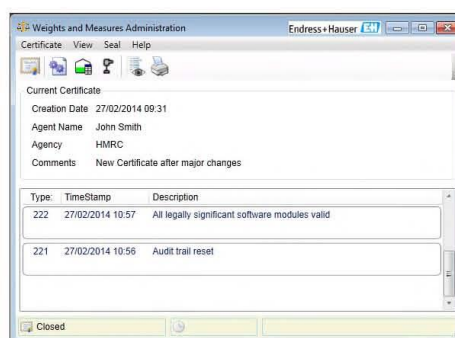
Weights and Measures Administration

Endress+Hauser

Certificate View Seal Help

Current Certificate

Creation Date 27/02/2014 09:31

Agent Name John Smith

Agency HMRC

Comments New Certificate after major changes

| Type: | TimeStamp | Description |
|---|---|---|
| 222 | 27/02/2014 10:57 | All legally significant software modules valid |
| 221 | 27/02/2014 10:56 | Audit trail reset |

Closed